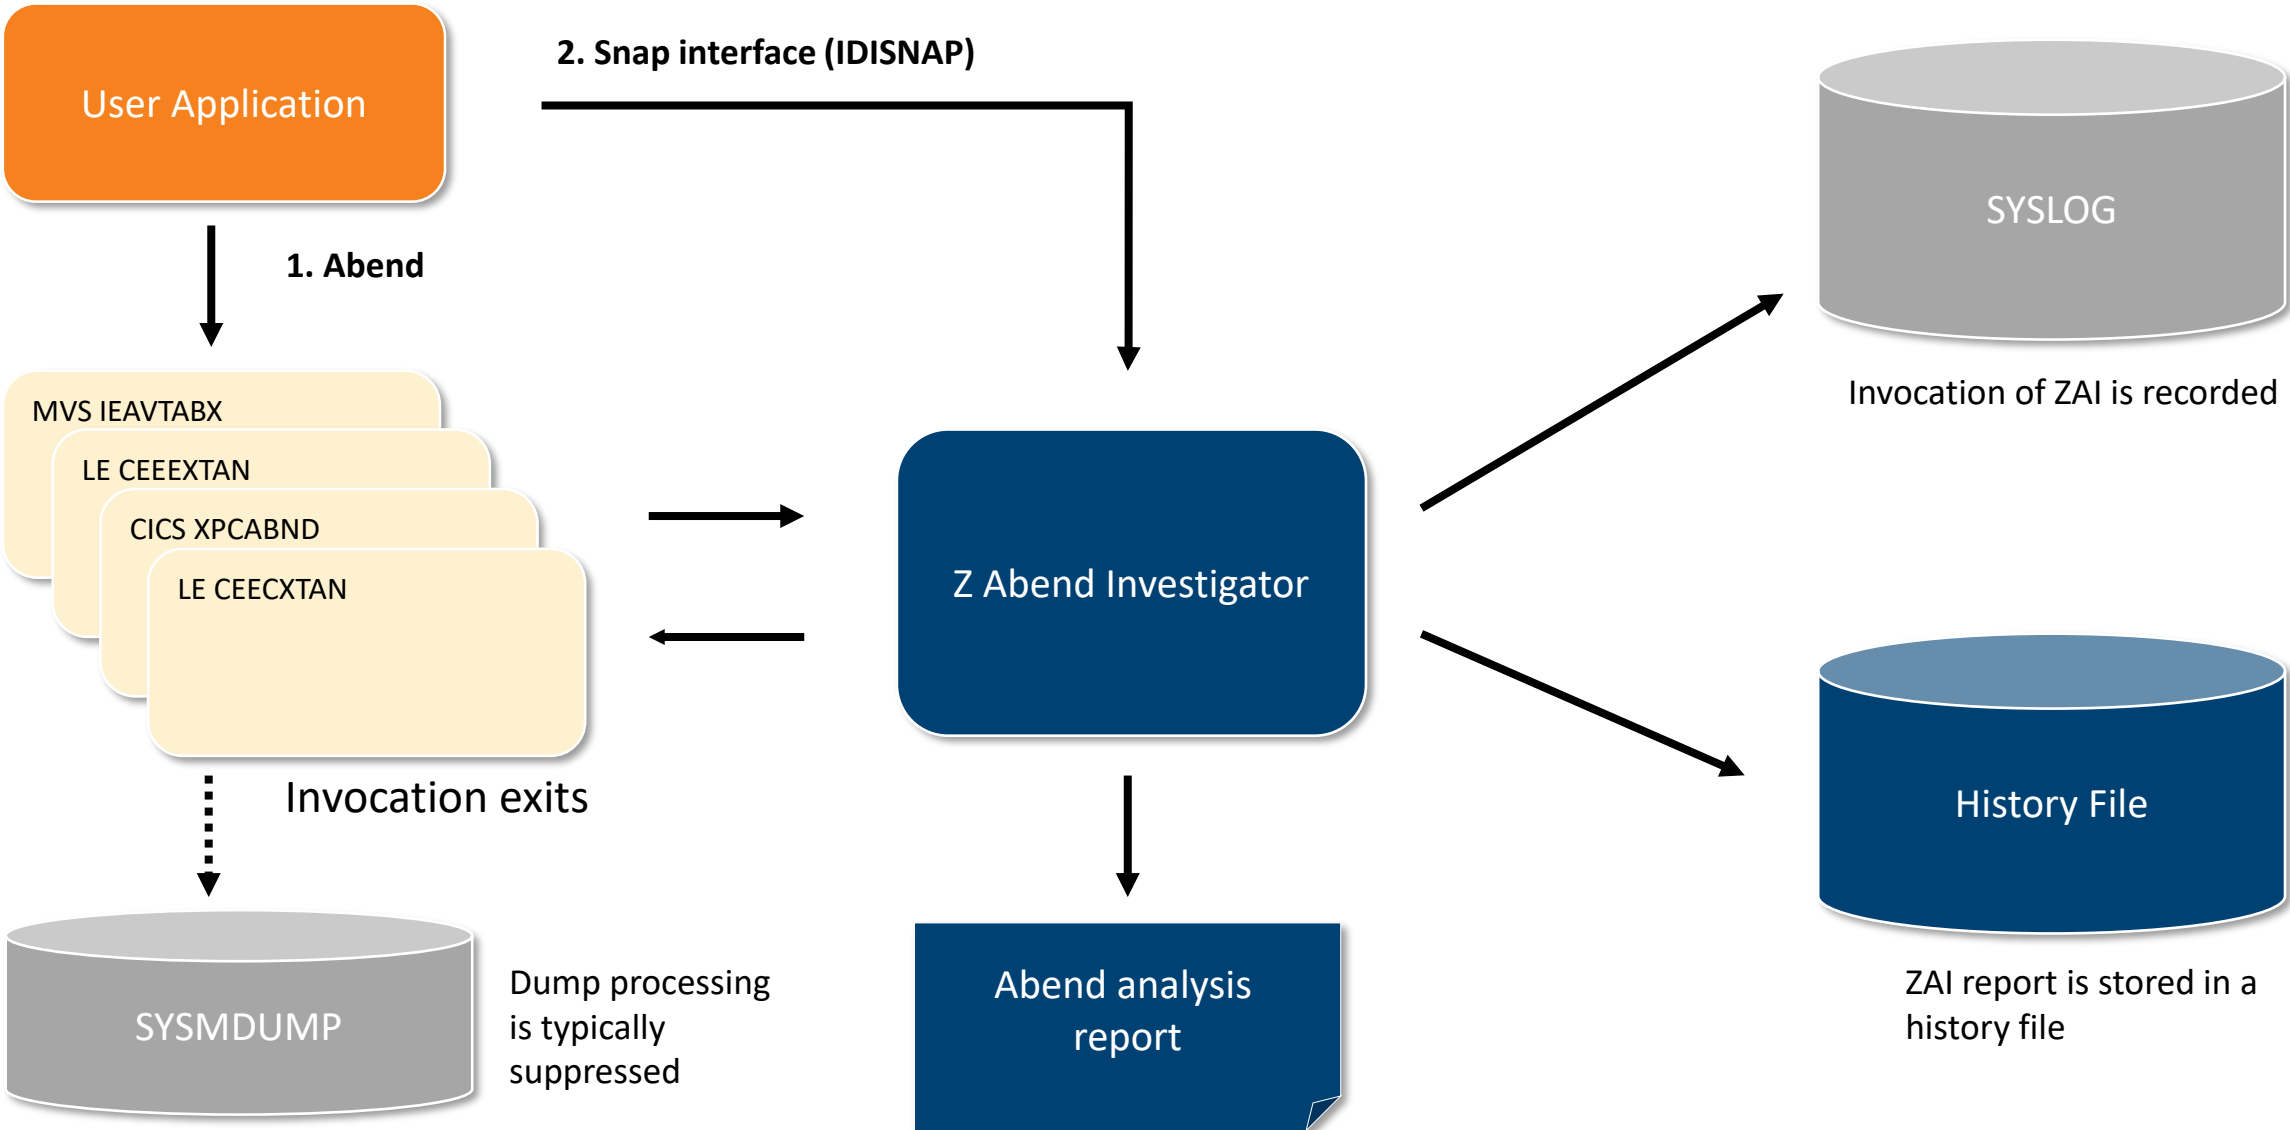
User Application

2. Snap interface (IDISNAP)

SYSLOG

1. Abend

Invocation of ZAI is recorded

MVS IEAVTABX

LE CEEEXTAN

CICS XPCABND

LE CEECXTAN

Z Abend Investigator

History File

Invocation exits

SYSMDUMP

Dump processing is typically suppressed

Abend analysis report

ZAI report is stored in a history file